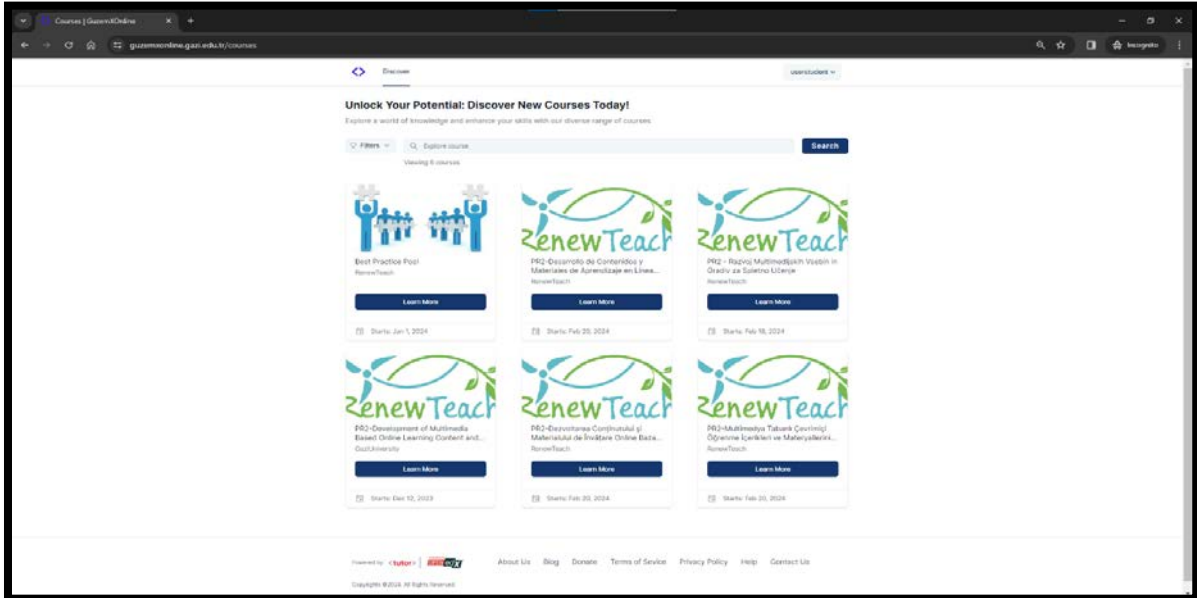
Courses | GuzemXOnline
guzemxonline.gazi.edu.tr/courses
Incognito

Discover
userstudent

Unlock Your Potential: Discover New Courses Today!

Explore a world of knowledge and enhance your skills with our diverse range of courses

Filters
Explore course
Search

Viewing 6 courses

Best Practice Pool
RenewTeach
Learn More
Starts: Jan 1, 2024

RenewTeach
PR2-Desarrollo de Contenidos y Materiales de Aprendizaje en Línea...
RenewTeach
Learn More
Starts: Feb 20, 2024

RenewTeach
PR2 - Razvoj Multimedijskih Vsebin in Gradiv za Spletno Učenje
RenewTeach
Learn More
Starts: Feb 18, 2024

RenewTeach
PR2-Development of Multimedia Based Online Learning Content and...
GaziUniversity
Learn More
Starts: Dec 12, 2023

RenewTeach
PR2-Dezvoltarea Conținutului și Materialului de Învățare Online Baza...
RenewTeach
Learn More
Starts: Feb 20, 2024

RenewTeach
PR2-Multimedya Tabanlı Çevrimiçi Öğrenme İçerikleri ve Materyallerini...
RenewTeach
Learn More
Starts: Feb 20, 2024

Powered by tutor | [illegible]
About Us Blog Donate Terms of Service Privacy Policy Help Contact Us

Copyrights ©2024. All Rights Reserved